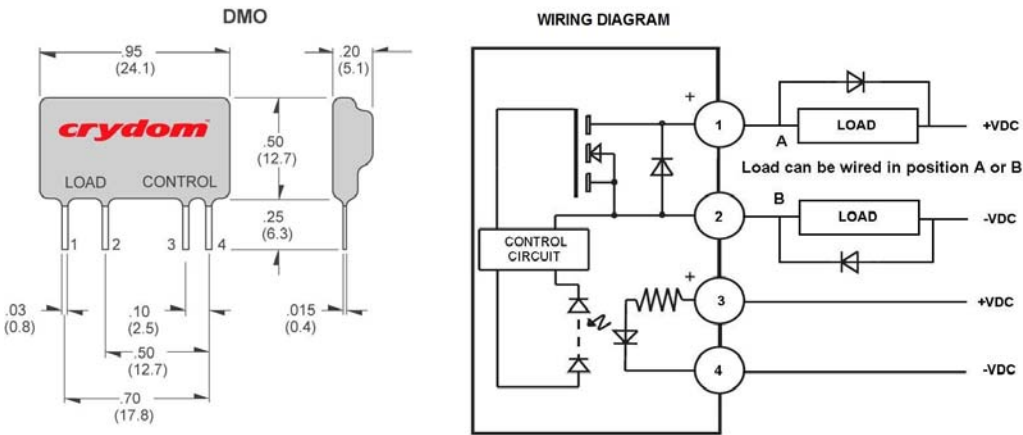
DMO

.95
(24.1)

.20
(5.1)

crydom

LOAD CONTROL

.50
(12.7)

.25
(6.3)

1 2 3 4

.03
(0.8)

.10
(2.5)

.015
(0.4)

.50
(12.7)

.70
(17.8)

WIRING DIAGRAM

+

1

A

LOAD

+VDC

Load can be wired in position A or B

2

B

LOAD

-VDC

CONTROL CIRCUIT

+

3

+VDC

4

-VDC